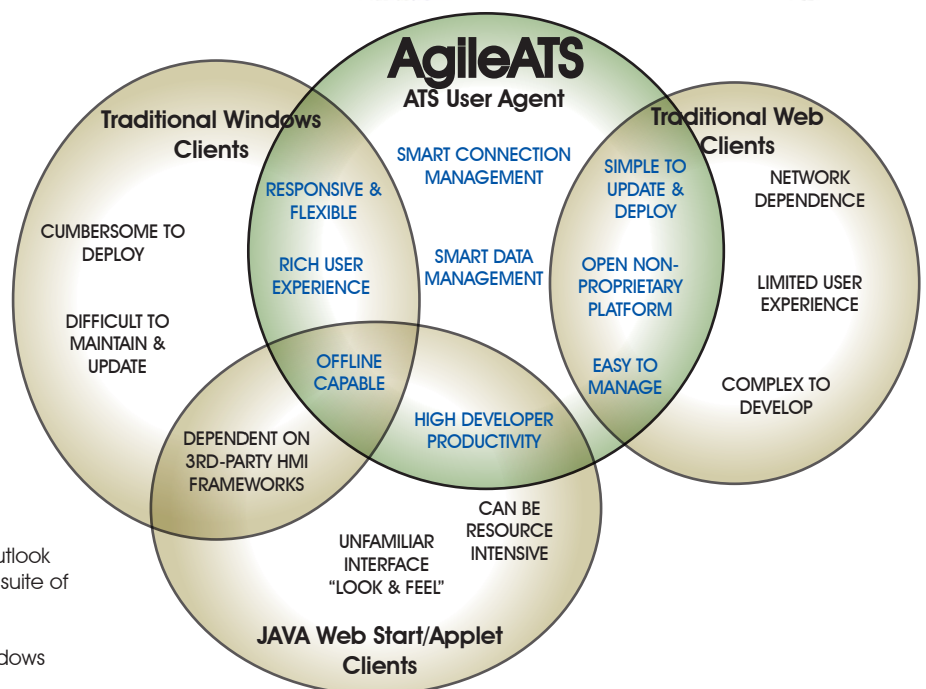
AgileATS
ATS User Agent

Traditional Windows Clients

Traditional Web Clients

SMART CONNECTION MANAGEMENT

RESPONSIVE & FLEXIBLE

SIMPLE TO UPDATE & DEPLOY

NETWORK DEPENDENCE

CUMBERSOME TO DEPLOY

RICH USER EXPERIENCE

SMART DATA MANAGEMENT

OPEN NON-PROPRIETARY PLATFORM

LIMITED USER EXPERIENCE

DIFFICULT TO MAINTAIN & UPDATE

OFFLINE CAPABLE

EASY TO MANAGE

COMPLEX TO DEVELOP

HIGH DEVELOPER PRODUCTIVITY

DEPENDENT ON 3RD-PARTY HMI FRAMEWORKS

CAN BE RESOURCE INTENSIVE

UNFAMILIAR INTERFACE "LOOK & FEEL"

JAVA Web Start/Applet Clients

utlook
suite of

dows